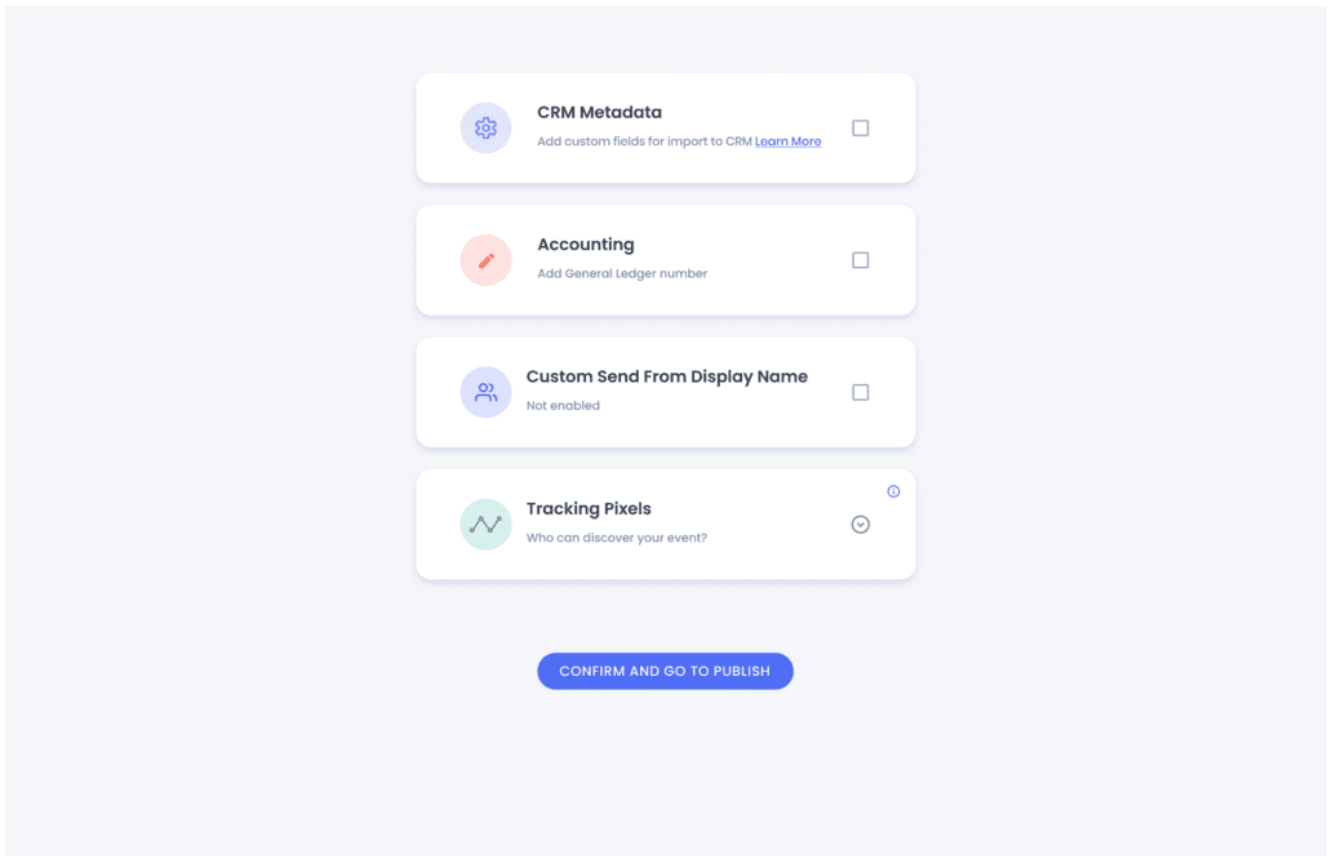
CRM Metadata
Add custom fields for import to CRM Learn More

Accounting
Add General Ledger number

Custom Send From Display Name
Not enabled

Tracking Pixels
Who can discover your event?

CONFIRM AND GO TO PUBLISH